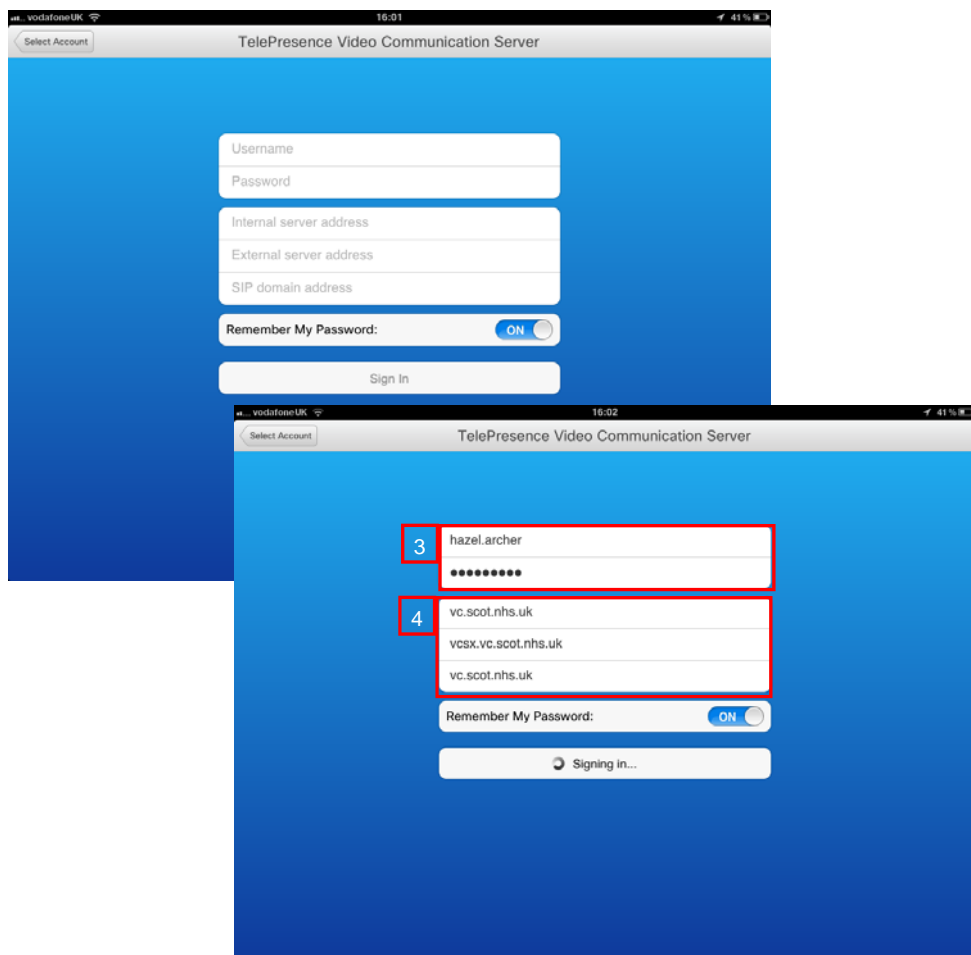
vodafoneUK 16:01 41 %

Select Account

TelePresence Video Communication Server

Username

Password

Internal server address

External server address

SIP domain address

Remember My Password: ON

Sign In

vodafoneUK 16:02 41 %

Select Account

TelePresence Video Communication Server

3

hazel.archer

●●●●●●●●●

4

vc.scot.nhs.uk

vcsx.vc.scot.nhs.uk

vc.scot.nhs.uk

Remember My Password: ON

Signing in...